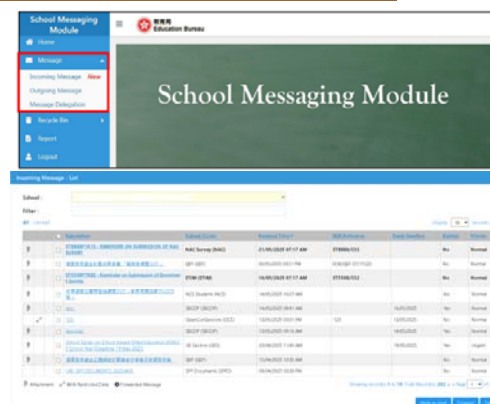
School Messaging Module

Home

Message

Incoming Message New

Outgoing Message

Message Delegation

Recycle Bin

Report

Logout

教育局
Education Bureau

School Messaging Module

Incoming Message - List

School :

Filter :

| | | Subject/Item | School Code | Received Time | EDB Reference | Reply Deadline | Replied | Priority |
|---|---|---|---|---|---|---|---|---|
| | | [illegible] | NAC Survey (NAC) | 21/05/2020 07:17 AM | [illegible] | | No | Normal |
| | | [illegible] | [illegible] | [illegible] | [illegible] | | No | Normal |
| | | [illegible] | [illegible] | 18/05/2020 07:17 AM | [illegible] | | No | Normal |
| | | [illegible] | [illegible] | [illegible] | | | No | Normal |
| | | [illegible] | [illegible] | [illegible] | | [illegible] | No | Normal |
| | | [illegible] | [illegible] | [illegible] | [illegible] | | No | Normal |
| | | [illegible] | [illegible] | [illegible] | | | No | Normal |
| | | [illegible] | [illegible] | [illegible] | | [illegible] | No | Urgent |
| | | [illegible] | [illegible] | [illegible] | | | No | Normal |
| | | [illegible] | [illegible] | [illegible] | | | No | Normal |

Attachment  With Reply/Due Date  Protected Message

Showing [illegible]